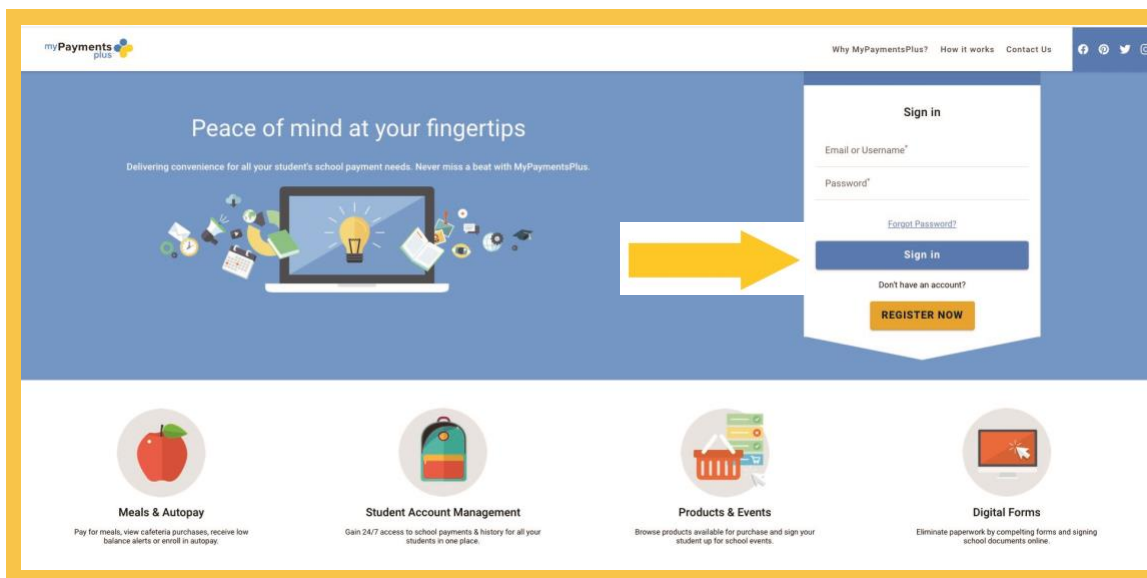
myPayments plus

Why MyPaymentsPlus? How it works Contact Us

Peace of mind at your fingertips

Delivering convenience for all your student's school payment needs. Never miss a beat with MyPaymentsPlus.

Sign in

Email or Username*

Password*

Forgot Password?

Sign in

Don't have an account?

REGISTER NOW

Meals & Autopay

Pay for meals, view cafeteria purchases, receive low balance alerts or enroll in autopay.

Student Account Management

Gain 24/7 access to school payments & history for all your students in one place.

Products & Events

Browse products available for purchase and sign your student up for school events.

Digital Forms

Eliminate paperwork by competing forms and signing school documents online.